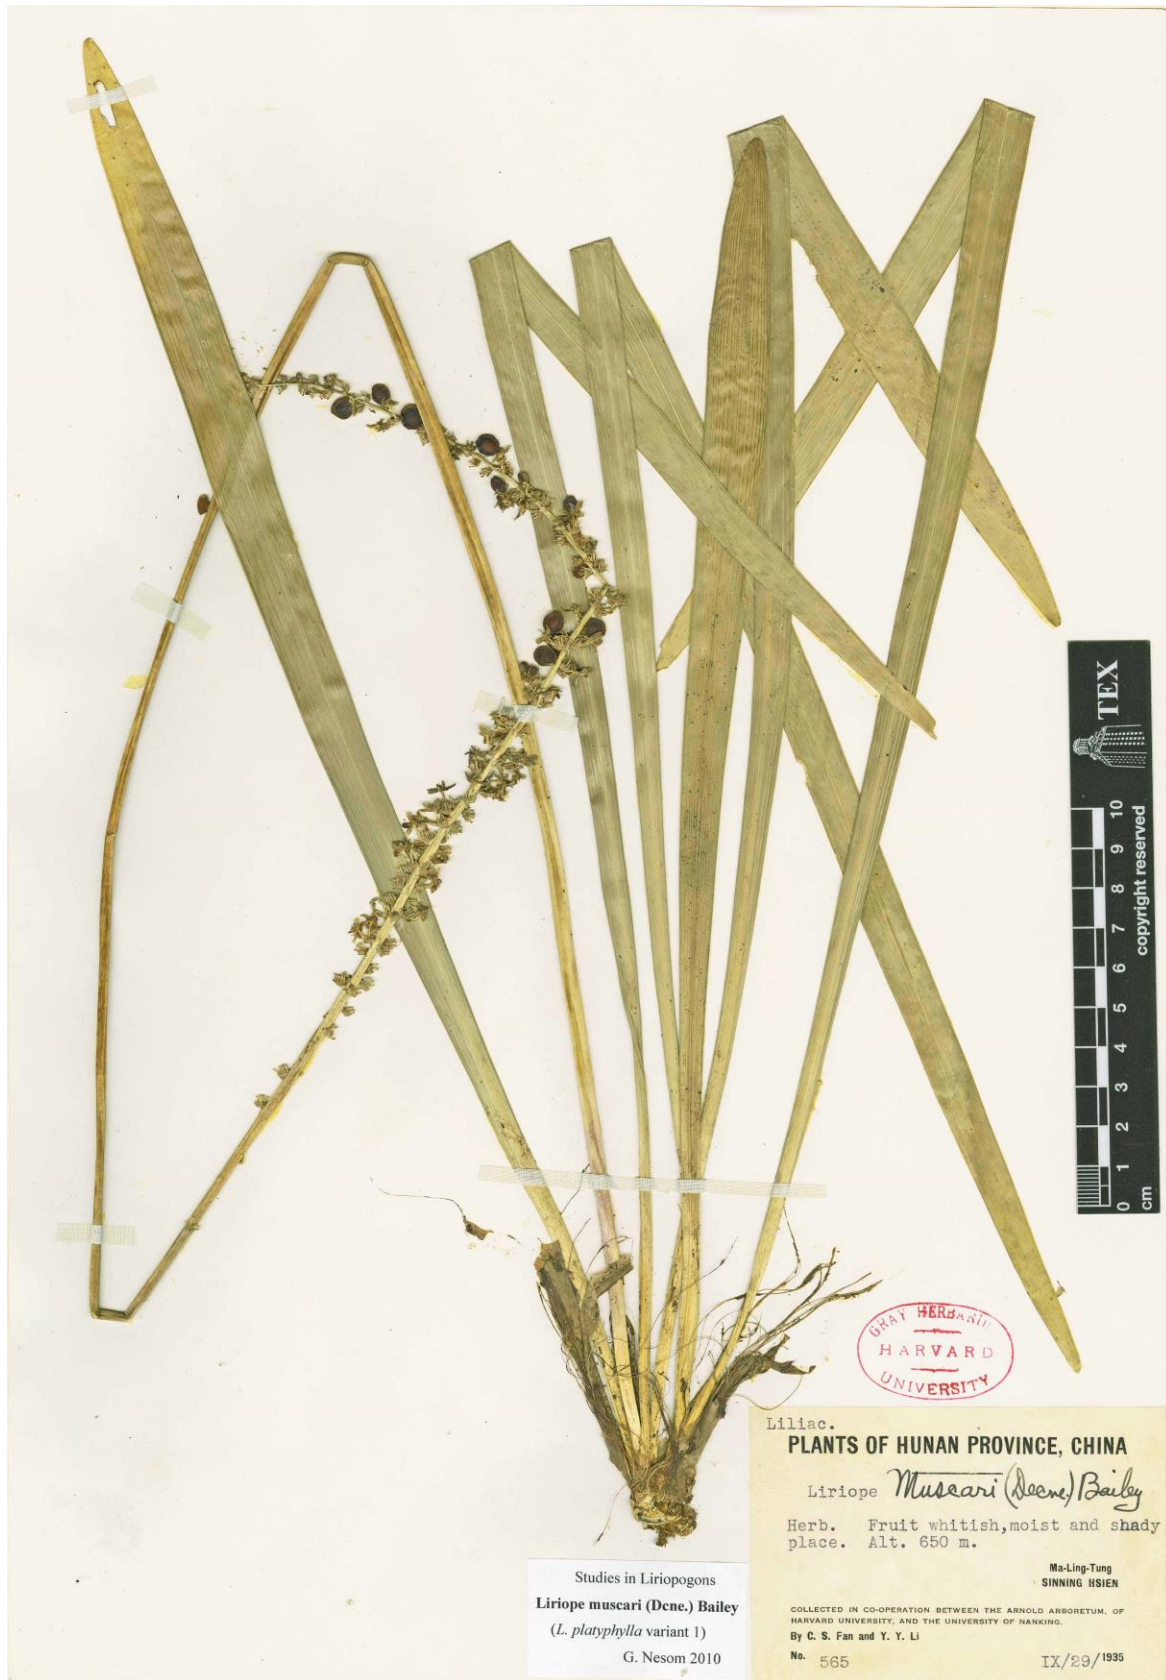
TEX
cm 0 1 2 3 4 5 6 7 8 9 10 copyright reserved

GRAY HERBARIUM
HARVARD
UNIVERSITY

Liliac.
PLANTS OF HUNAN PROVINCE, CHINA

Liriope muscari (Dcne.) Bailey

Herb. Fruit whitish, moist and shady place. Alt. 650 m.

Ma-Ling-Tung
SINNING HSIEN

COLLECTED IN CO-OPERATION BETWEEN THE ARNOLD ARBORETUM, OF HARVARD UNIVERSITY, AND THE UNIVERSITY OF NANKING.
By C. S. Fan and Y. Y. Li

No. 565 IX/29/1935

Studies in Liriopogons
Liriope muscari (Dcne.) Bailey
(*L. platyphylla* variant 1)
G. Nesom 2010